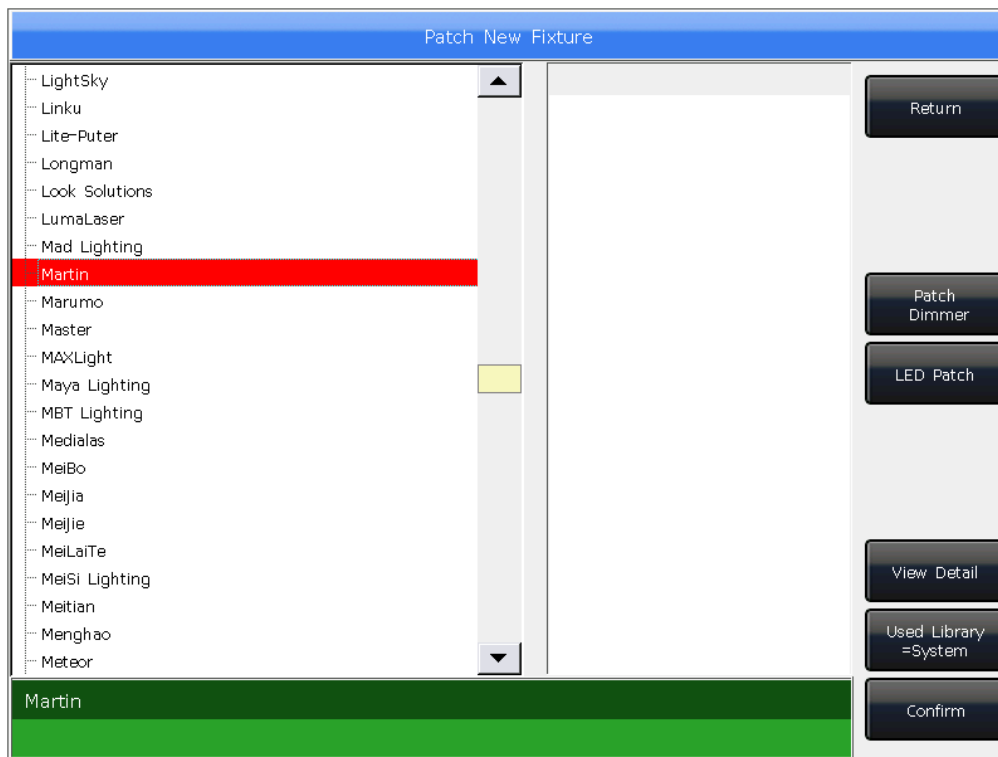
Patch New Fixture

LightSky
Linku
Lite-Puter
Longman
Look Solutions
LumaLaser
Mad Lighting
Martin
Marumo
Master
MAXLight
Maya Lighting
MBT Lighting
Medialas
MeiBo
Meijia
Meijie
MeiLaiTe
MeiSi Lighting
Meitian
Menghao
Meteor

Martin

Return

Patch Dimmer

LED Patch

View Detail

Used Library =System

Confirm